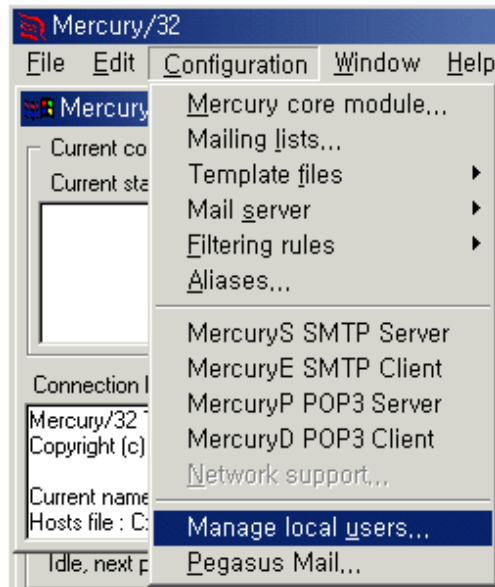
Mercury/32

File Edit Configuration Window Help

Mercury

Current co

Current sta

Connection l

Mercury/32
Copyright (c)

Current name
Hosts file : C:

Idle, next p

Mercury core module...
Mailing lists...
Template files
Mail server
Filtering rules
Aliases...

MercuryS SMTP Server
MercuryE SMTP Client
MercuryP POP3 Server
MercuryD POP3 Client
Network support...

Manage local users...
Pegasus Mail...